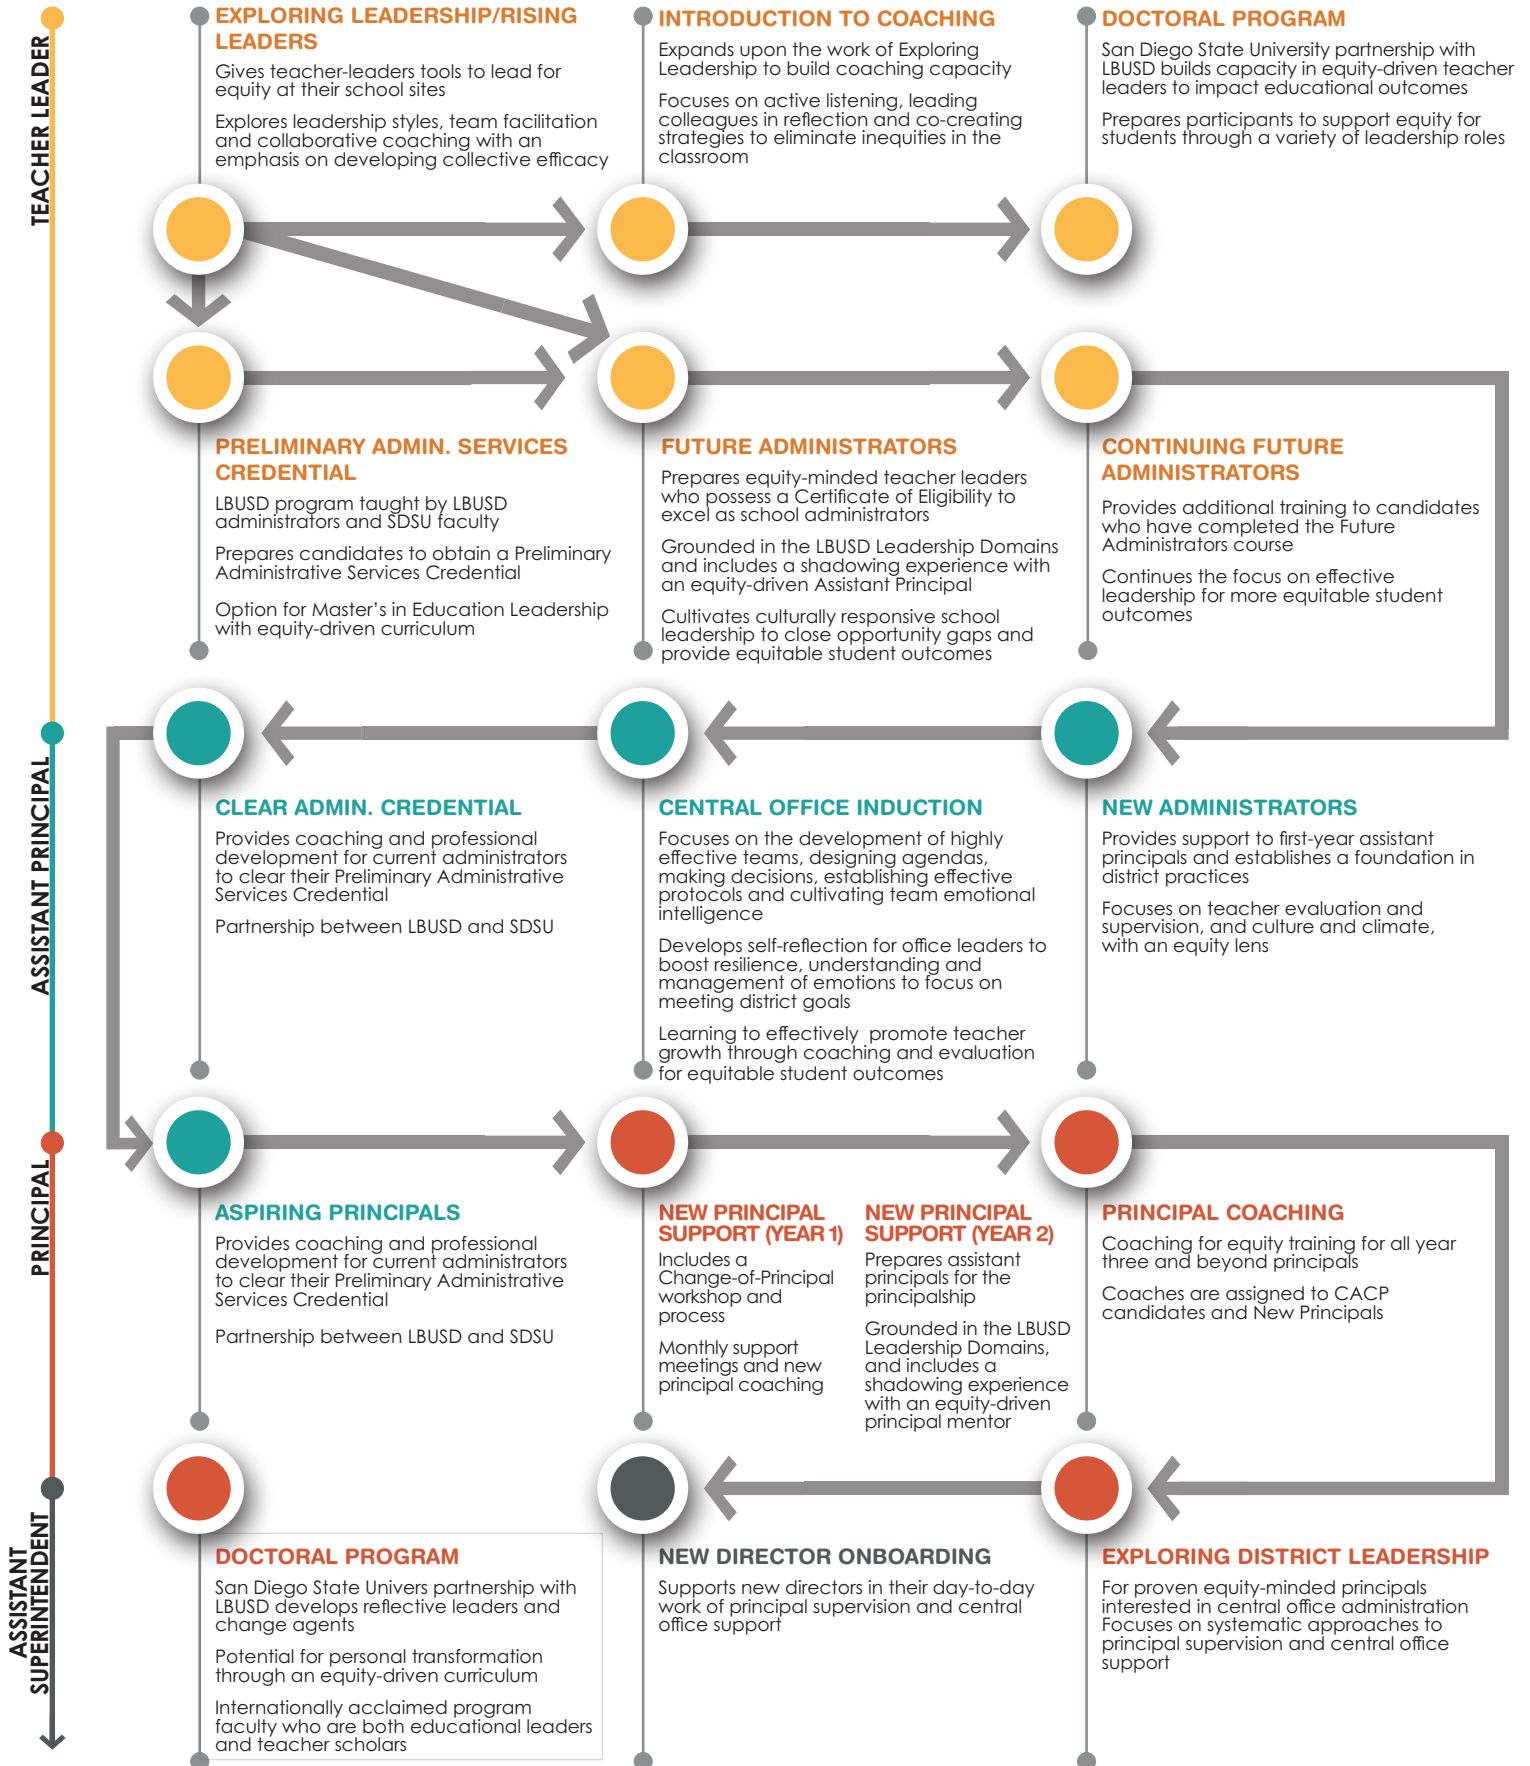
TEACHER LEADER

EXPLORING LEADERSHIP/RISING LEADERS

Gives teacher-leaders tools to lead for equity at their school sites

Explores leadership styles, team facilitation and collaborative coaching with an emphasis on developing collective efficacy

INTRODUCTION TO COACHING

Expands upon the work of Exploring Leadership to build coaching capacity

Focuses on active listening, leading colleagues in reflection and co-creating strategies to eliminate inequities in the classroom

DOCTORAL PROGRAM

San Diego State University partnership with LBUSD builds capacity in equity-driven teacher leaders to impact educational outcomes

Prepares participants to support equity for students through a variety of leadership roles

PRELIMINARY ADMIN. SERVICES CREDENTIAL

LBUSD program taught by LBUSD administrators and SDSU faculty

Prepares candidates to obtain a Preliminary Administrative Services Credential

Option for Master's in Education Leadership with equity-driven curriculum

FUTURE ADMINISTRATORS

Prepares equity-minded teacher leaders who possess a Certificate of Eligibility to excel as school administrators

Grounded in the LBUSD Leadership Domains and includes a shadowing experience with an equity-driven Assistant Principal

Cultivates culturally responsive school leadership to close opportunity gaps and provide equitable student outcomes

CONTINUING FUTURE ADMINISTRATORS

Provides additional training to candidates who have completed the Future Administrators course

Continues the focus on effective leadership for more equitable student outcomes

ASSISTANT PRINCIPAL

CLEAR ADMIN. CREDENTIAL

Provides coaching and professional development for current administrators to clear their Preliminary Administrative Services Credential

Partnership between LBUSD and SDSU

CENTRAL OFFICE INDUCTION

Focuses on the development of highly effective teams, designing agendas, making decisions, establishing effective protocols and cultivating team emotional intelligence

Develops self-reflection for office leaders to boost resilience, understanding and management of emotions to focus on meeting district goals

Learning to effectively  promote teacher growth through coaching and evaluation for equitable student outcomes

NEW ADMINISTRATORS

Provides support to first-year assistant principals and establishes a foundation in district practices

Focuses on teacher evaluation and supervision, and culture and climate, with an equity lens

PRINCIPAL

ASPIRING PRINCIPALS

Provides coaching and professional development for current administrators to clear their Preliminary Administrative Services Credential

Partnership between LBUSD and SDSU

NEW PRINCIPAL SUPPORT (YEAR 1)

Includes a Change-of-Principal workshop and process

Monthly support meetings and new principal coaching

NEW PRINCIPAL SUPPORT (YEAR 2)

Prepares assistant principals for the principalship

Grounded in the LBUSD Leadership Domains, and includes a shadowing experience with an equity-driven principal mentor

PRINCIPAL COACHING

Coaching for equity training for all year three and beyond principals

Coaches are assigned to CACP candidates and New Principals

ASSISTANT SUPERINTENDENT

DOCTORAL PROGRAM

San Diego State Univers partnership with LBUSD develops reflective leaders and change agents

Potential for personal transformation through an equity-driven curriculum

Internationally acclaimed program faculty who are both educational leaders and teacher scholars

NEW DIRECTOR ONBOARDING

Supports new directors in their day-to-day work of principal supervision and central office support

EXPLORING DISTRICT LEADERSHIP

For proven equity-minded principals interested in central office administration Focuses on systematic approaches to principal supervision and central office support